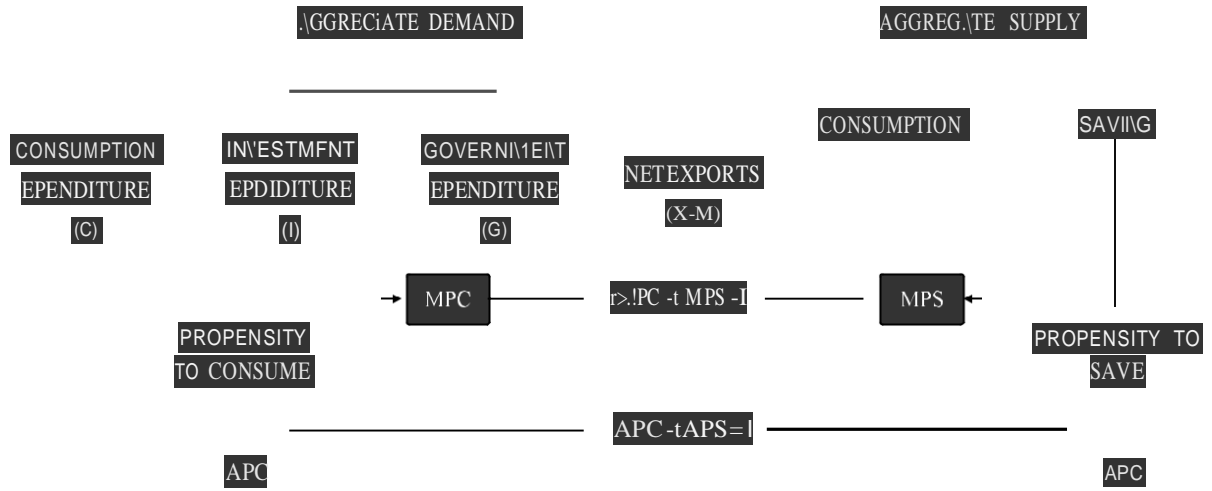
.\GGRECiATE DEMAND

AGGREG.\TE SUPPLY

CONSUMPTION EPENDITURE (C)

IN\'ESTMFNT EPDIDITURE (I)

GOVERNI\1EI\T EPENDITURE (G)

NETEXPORTS (X-M)

CONSUMPTION

SAVII\G

MPC

r>.!PC -t MPS -I

MPS

PROPENSITY TO CONSUME

PROPENSITY TO SAVE

APC -tAPS= l

APC

APC